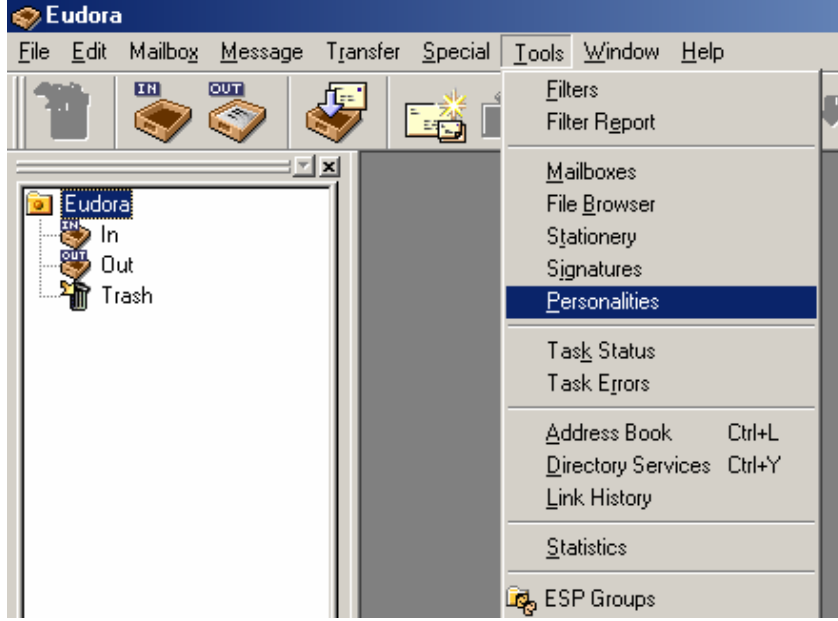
Eudora

File Edit Mailbox Message Transfer Special Tools Window Help

IN OUT

Eudora
IN In
OUT Out
Trash

Filters
Filter Report

Mailboxes
File Browser
Stationery
Signatures
Personalities

Task Status
Task Errors

Address Book Ctrl+L
Directory Services Ctrl+Y
Link History

Statistics

ESP Groups